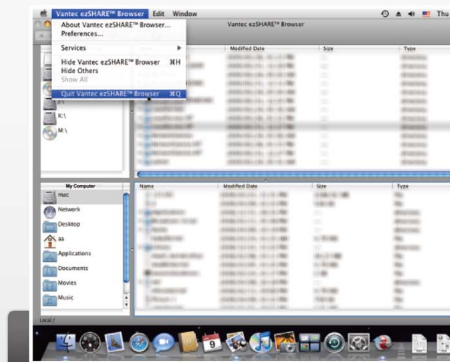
Vantec ezSHARE™ Browser Edit Window

Thu

About Vantec ezSHARE™ Browser...
Preferences...

Services

Hide Vantec ezSHARE™ Browser ⌘H
Hide Others
Show All

Quit Vantec ezSHARE™ Browser ⌘Q

Vantec ezSHARE™ Browser

Modified Date
Size
Type

K:\
M:\

My Computer
Name
Modified Date
Size
Type

mac
Network
Desktop
aa
Applications
Documents
Movies
Music

Local /